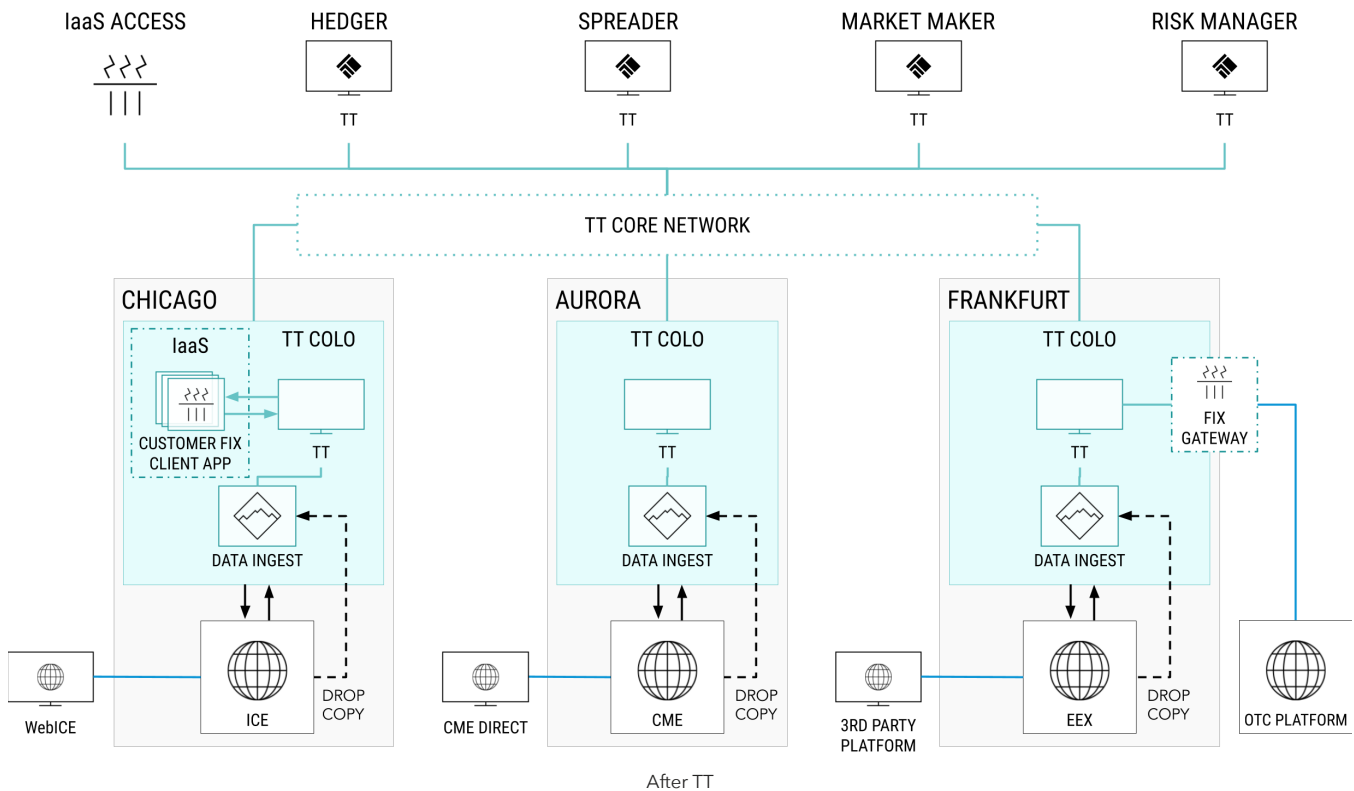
IaaS ACCESS

HEDGER
TT

SPREADER
TT

MARKET MAKER
TT

RISK MANAGER
TT

TT CORE NETWORK

CHICAGO
TT COLO
IaaS
CUSTOMER FIX CLIENT APP
TT
DATA INGEST
ICE
DROP COPY
WebICE

AURORA
TT COLO
TT
DATA INGEST
CME
DROP COPY
CME DIRECT

FRANKFURT
TT COLO
FIX GATEWAY
TT
DATA INGEST
EEX
DROP COPY
3RD PARTY PLATFORM
OTC PLATFORM

After TT